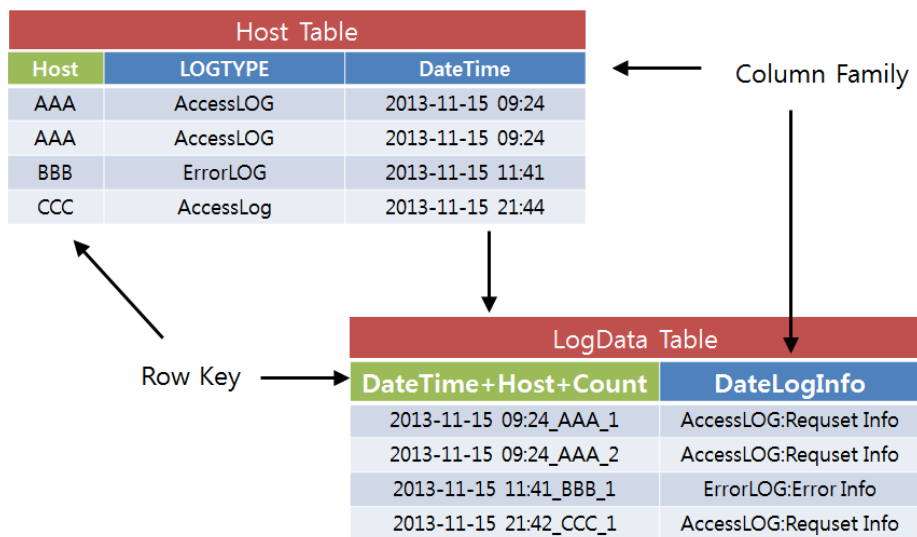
Host Table

| Host | LOGTYPE | DateTime |
|---|---|---|
| AAA | AccessLOG | 2013-11-15 09:24 |
| AAA | AccessLOG | 2013-11-15 09:24 |
| BBB | ErrorLOG | 2013-11-15 11:41 |
| CCC | AccessLog | 2013-11-15 21:44 |

Column Family

Row Key

LogData Table

| DateTime+Host+Count | DateLogInfo |
|---|---|
| 2013-11-15 09:24_AAA_1 | AccessLOG:Requset Info |
| 2013-11-15 09:24_AAA_2 | AccessLOG:Requset Info |
| 2013-11-15 11:41_BBB_1 | ErrorLOG:Error Info |
| 2013-11-15 21:42_CCC_1 | AccessLOG:Requset Info |